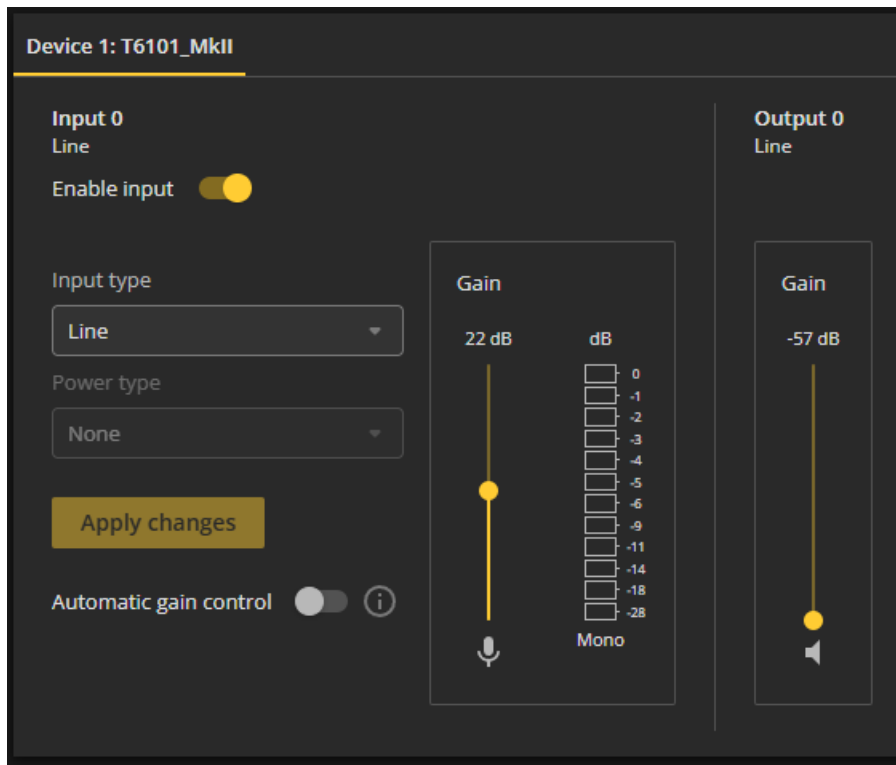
Device 1: T6101_MkII

Input 0
Line
Enable input

Input type
Line
Power type
None
Apply changes

Automatic gain control

Gain
22 dB
dB
0
-1
-2
-3
-4
-5
-6
-9
-11
-14
-18
-28
Mono

Output 0
Line

Gain
-57 dB